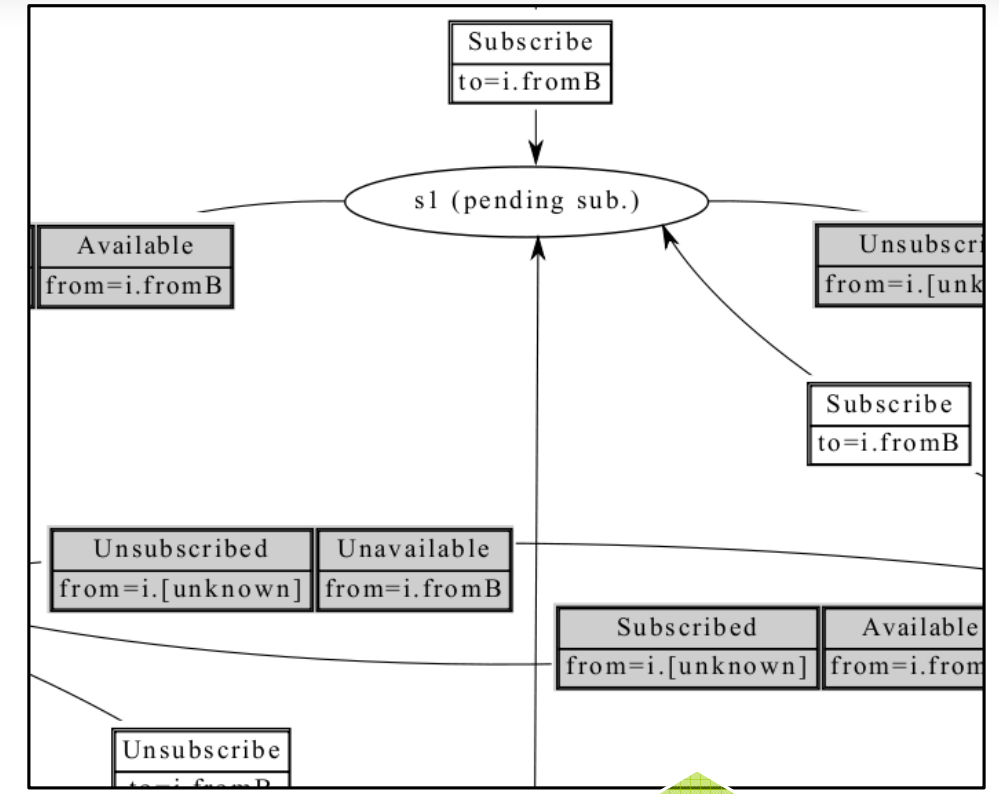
Subscribe
to=i.fromB

s1 (pending sub.)

Available
from=i.fromB

Unsubscri
from=i.[unk

Subscribe
to=i.fromB

Unsubscribed
from=i.[unknown]

Unavailable
from=i.fromB

Subscribed
from=i.[unknown]

Available
from=i.from

Unsubscribe
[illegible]